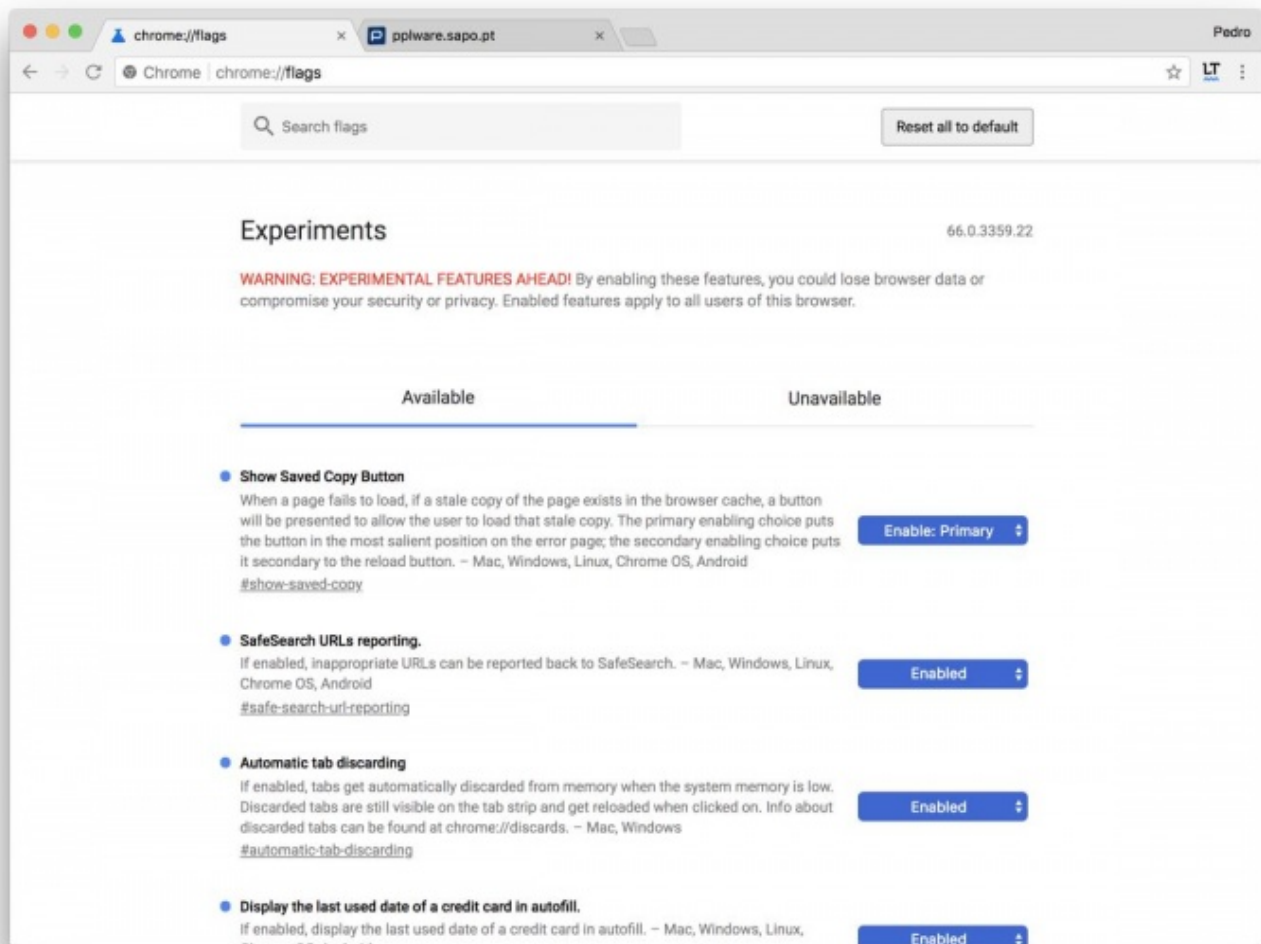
chrome://flags ×
pplware.sapo.pt ×
Pedro
Chrome | chrome://flags
LT
Search flags
Reset all to default

Experiments
66.0.3359.22

WARNING: EXPERIMENTAL FEATURES AHEAD! By enabling these features, you could lose browser data or compromise your security or privacy. Enabled features apply to all users of this browser.

Available
Unavailable

Show Saved Copy Button
When a page fails to load, if a stale copy of the page exists in the browser cache, a button will be presented to allow the user to load that stale copy. The primary enabling choice puts the button in the most salient position on the error page; the secondary enabling choice puts it secondary to the reload button. – Mac, Windows, Linux, Chrome OS, Android
#show-saved-copy
Enable: Primary

SafeSearch URLs reporting.
If enabled, inappropriate URLs can be reported back to SafeSearch. – Mac, Windows, Linux, Chrome OS, Android
#safe-search-url-reporting
Enabled

Automatic tab discarding
If enabled, tabs get automatically discarded from memory when the system memory is low. Discarded tabs are still visible on the tab strip and get reloaded when clicked on. Info about discarded tabs can be found at chrome://discards. – Mac, Windows
#automatic-tab-discarding
Enabled

Display the last used date of a credit card in autofill.
If enabled, display the last used date of a credit card in autofill. – Mac, Windows, Linux, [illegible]
Enabled